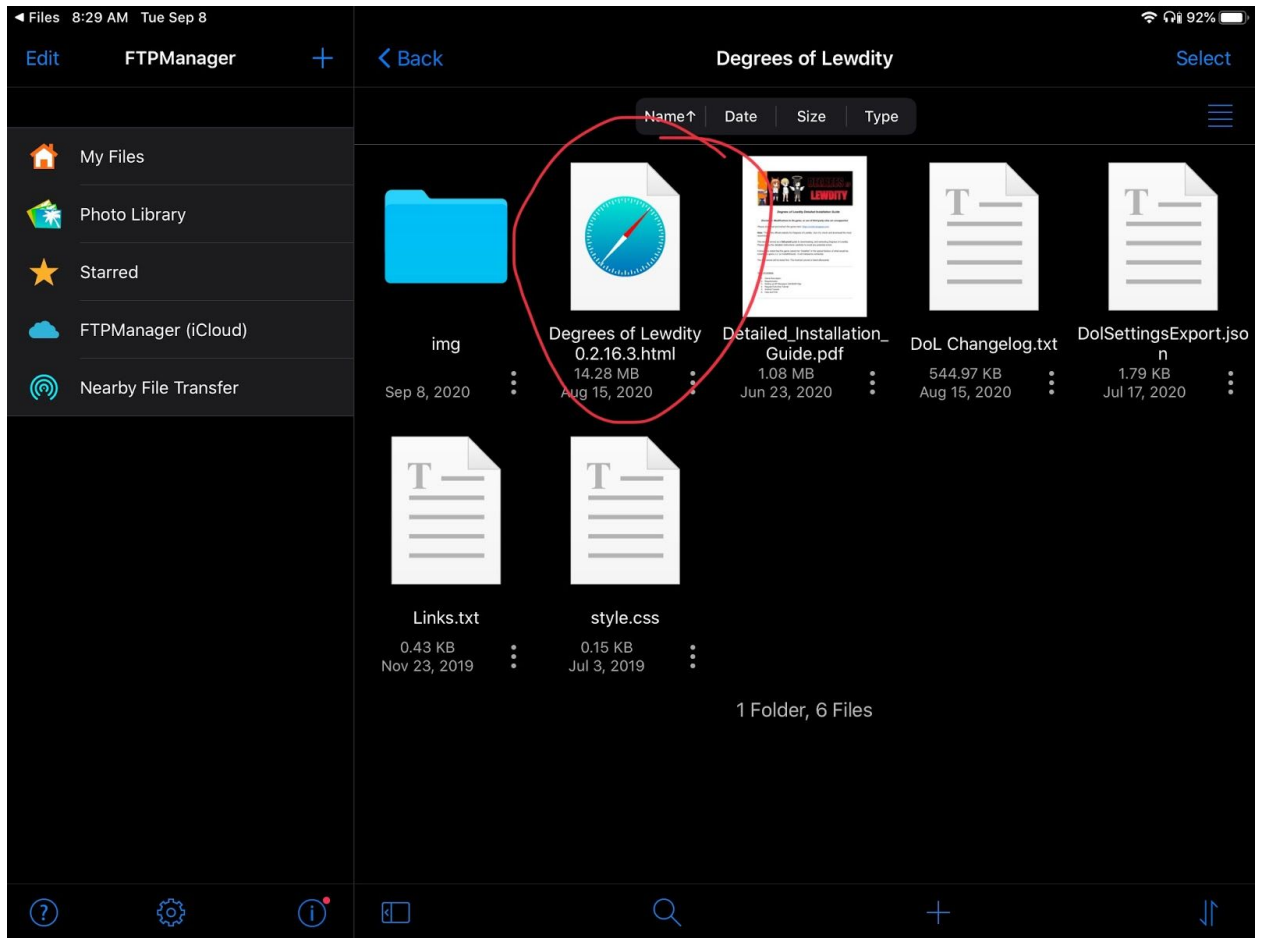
◀ Files 8:29 AM Tue Sep 8

92%

Edit FTPManager +

My Files

Photo Library

Starred

FTPManager (iCloud)

Nearby File Transfer

< Back Degrees of Lewdity Select

Name↑ Date Size Type

img
Sep 8, 2020

Degrees of Lewdity 0.2.16.3.html
14.28 MB
Aug 15, 2020

Detailed_Installation_Guide.pdf
1.08 MB
Jun 23, 2020

DoL Changelog.txt
544.97 KB
Aug 15, 2020

DolSettingsExport.json
1.79 KB
Jul 17, 2020

Links.txt
0.43 KB
Nov 23, 2019

style.css
0.15 KB
Jul 3, 2019

1 Folder, 6 Files